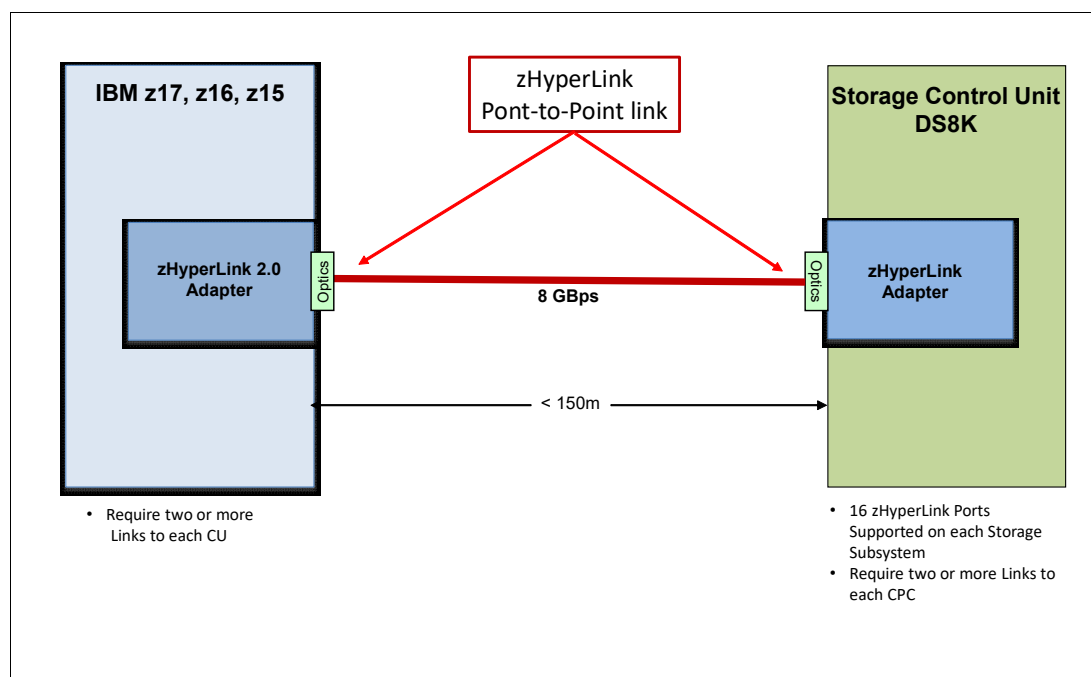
IBM z17, z16, z15

zHyperLink
Pont-to-Point link

Storage Control Unit
DS8K

zHyperLink 2.0
Adapter

Optics

8 GBps

Optics

zHyperLink
Adapter

< 150m

• Require two or more Links to each CU

• 16 zHyperLink Ports Supported on each Storage Subsystem
• Require two or more Links to each CPC